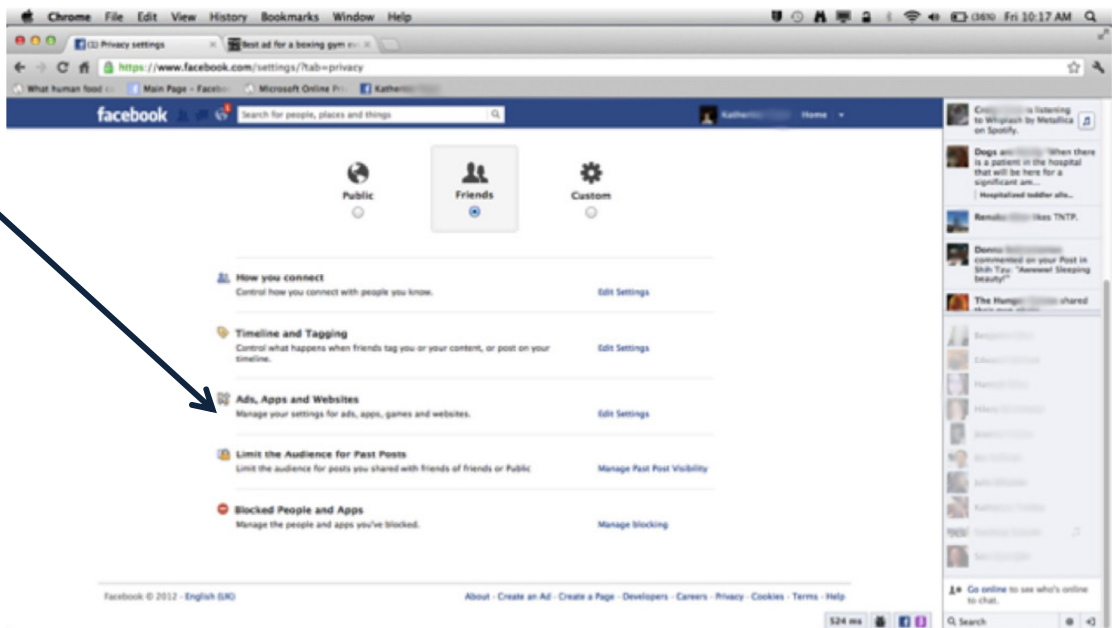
Chrome File Edit View History Bookmarks Window Help

(36%) Fri 10:17 AM

(1) Privacy settings

Best ad for a boxing gym ev

https://www.facebook.com/settings/?tab=privacy

What human food c

Main Page - Facebo

Microsoft Online Pr

Katheri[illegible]

facebook

Search for people, places and things

Kather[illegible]

Home

Public

Friends

Custom

How you connect
Control how you connect with people you know.

Edit Settings

Timeline and Tagging
Control what happens when friends tag you or your content, or post on your timeline.

Edit Settings

Ads, Apps and Websites
Manage your settings for ads, apps, games and websites.

Edit Settings

Limit the Audience for Past Posts
Limit the audience for posts you shared with friends of friends or Public

Manage Past Post Visibility

Blocked People and Apps
Manage the people and apps you've blocked.

Manage blocking

Facebook © 2012 · English (UK)

About · Create an Ad · Create a Page · Developers · Careers · Privacy · Cookies · Terms · Help

Cro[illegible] is listening to Whiplash by Metallica on Spotify.

Dogs are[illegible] "When there is a patient in the hospital that will be here for a significant am...

Hospitalized toddler alle...

Renald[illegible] likes TNTP.

Donna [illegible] commented on your Post in Shih Tzu: "Awwww! Sleeping beauty!"

The Hunge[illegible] shared

Go online to see who's online to chat.

Search

524 ms